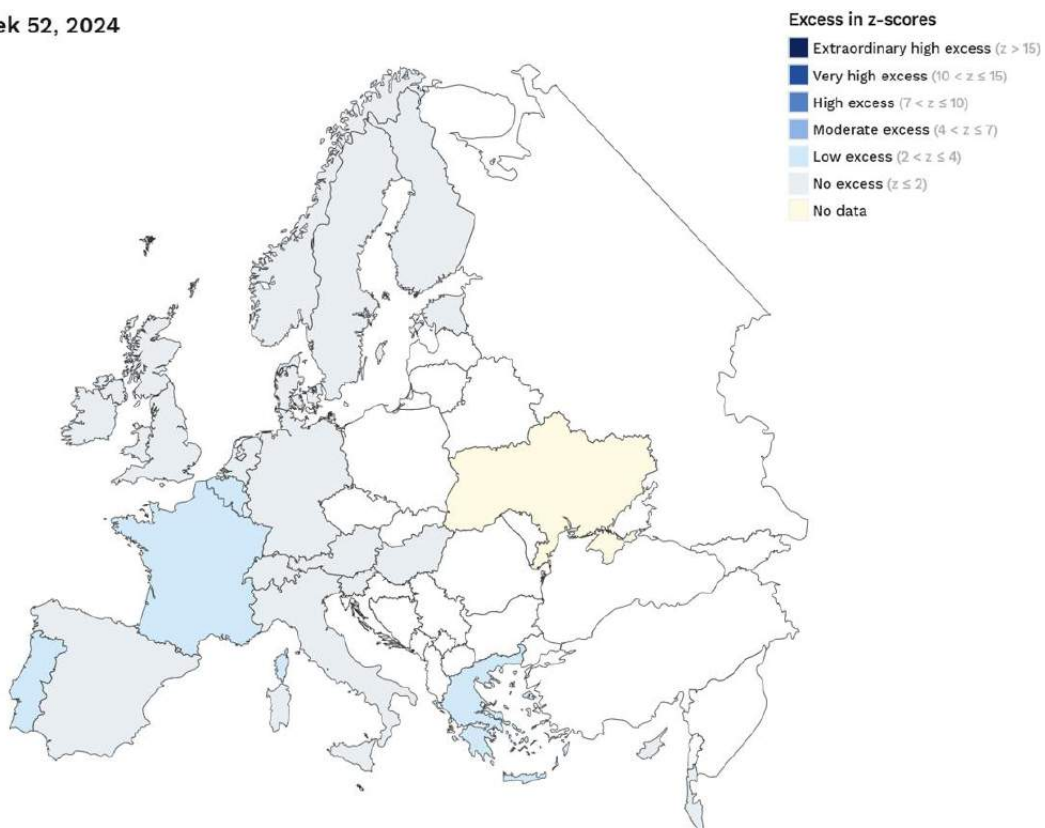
ek 52, 2024

Excess in z-scores

Extraordinary high excess ($z > 15$)
Very high excess ($10 < z \leq 15$)
High excess ($7 < z \leq 10$)
Moderate excess ($4 < z \leq 7$)
Low excess ($2 < z \leq 4$)
No excess ($z \leq 2$)
No data